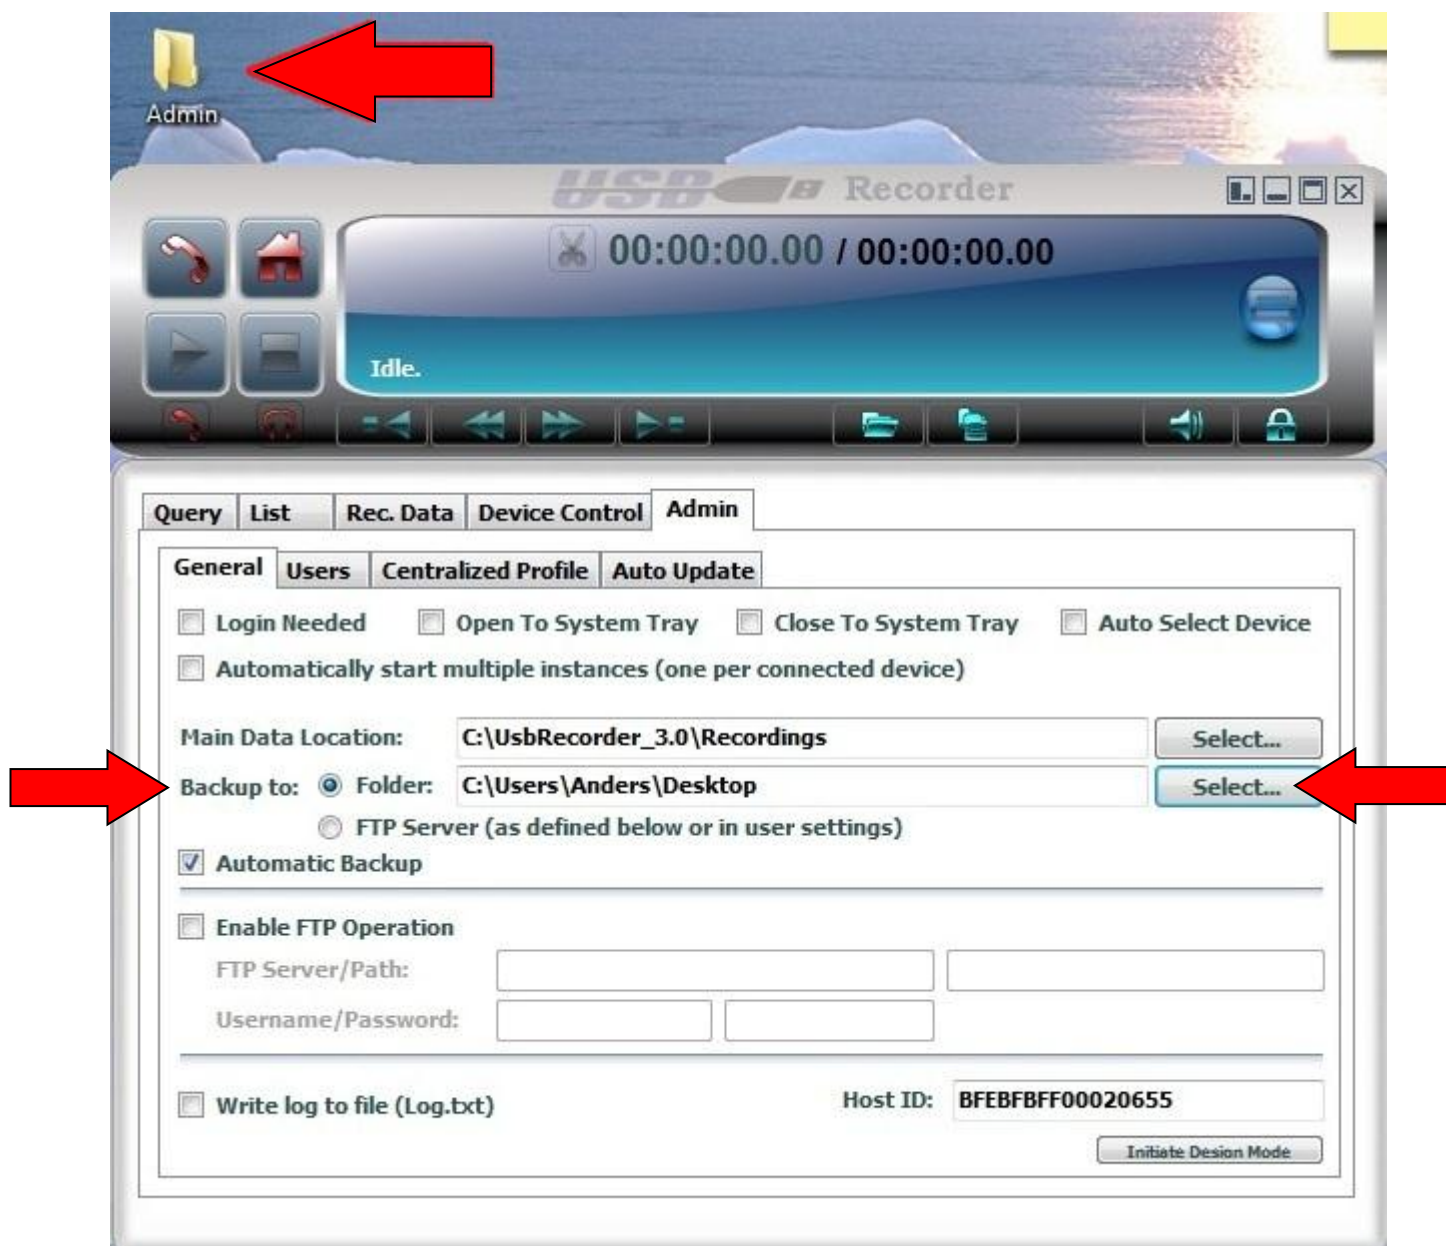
Admin

USB Recorder

00:00:00.00 / 00:00:00.00

Idle.

Query | List | Rec. Data | Device Control | Admin

General | Users | Centralized Profile | Auto Update

Login Needed
Open To System Tray
Close To System Tray
Auto Select Device
Automatically start multiple instances (one per connected device)

Main Data Location: C:\UsbRecorder_3.0\Recordings Select...
Backup to: Folder: C:\Users\Anders\Desktop Select...
FTP Server (as defined below or in user settings)
Automatic Backup

Enable FTP Operation
FTP Server/Path:
Username/Password:

Write log to file (Log.txt)
Host ID: BFEBFBFF00020655
Initiate Design Mode